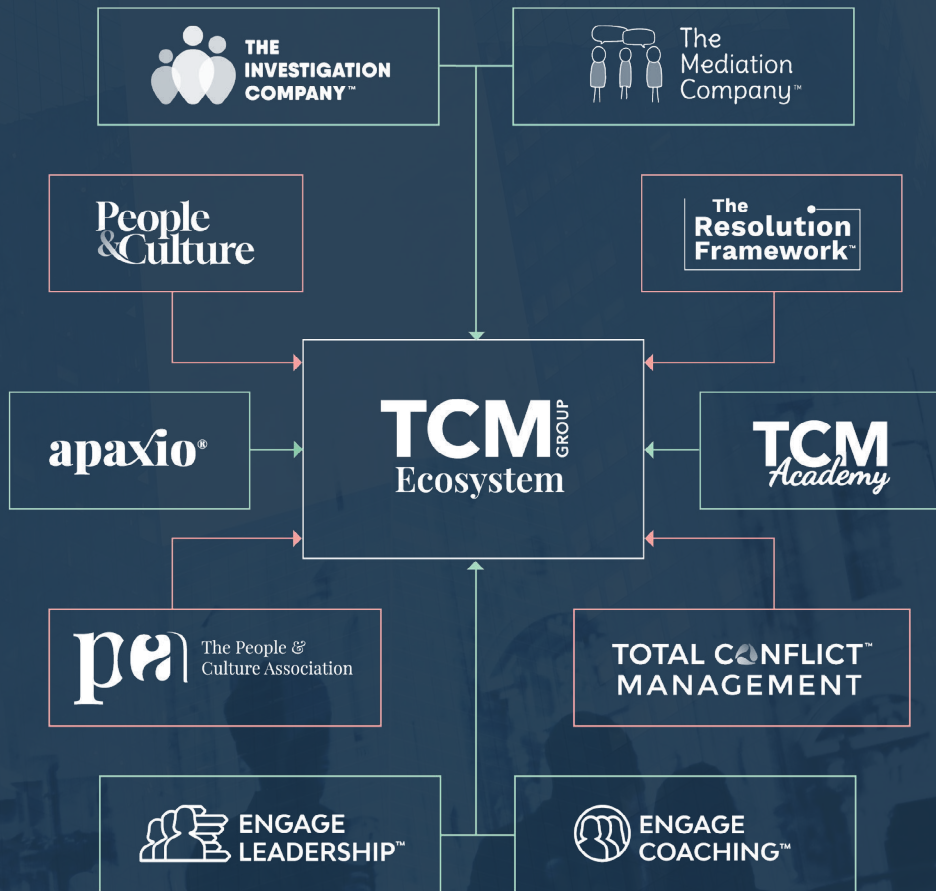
THE INVESTIGATION COMPANY™

The Mediation Company™

People & Culture

The Resolution Framework™

TCM GROUP
Ecosystem

apaxio®

TCM Academy

pa The People & Culture Association

TOTAL CONFLICT™ MANAGEMENT

ENGAGE LEADERSHIP™

ENGAGE COACHING™